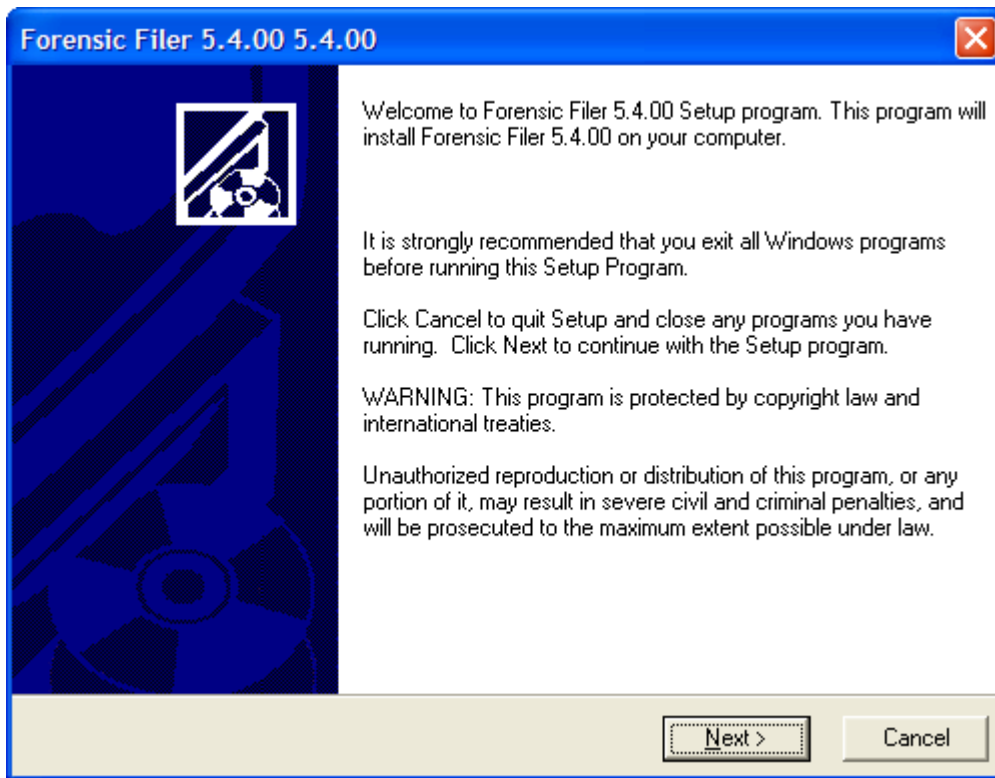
Forensic Filer 5.4.00 5.4.00

Welcome to Forensic Filer 5.4.00 Setup program. This program will install Forensic Filer 5.4.00 on your computer.

It is strongly recommended that you exit all Windows programs before running this Setup Program.

Click Cancel to quit Setup and close any programs you have running. Click Next to continue with the Setup program.

WARNING: This program is protected by copyright law and international treaties.

Unauthorized reproduction or distribution of this program, or any portion of it, may result in severe civil and criminal penalties, and will be prosecuted to the maximum extent possible under law.

Next >

Cancel